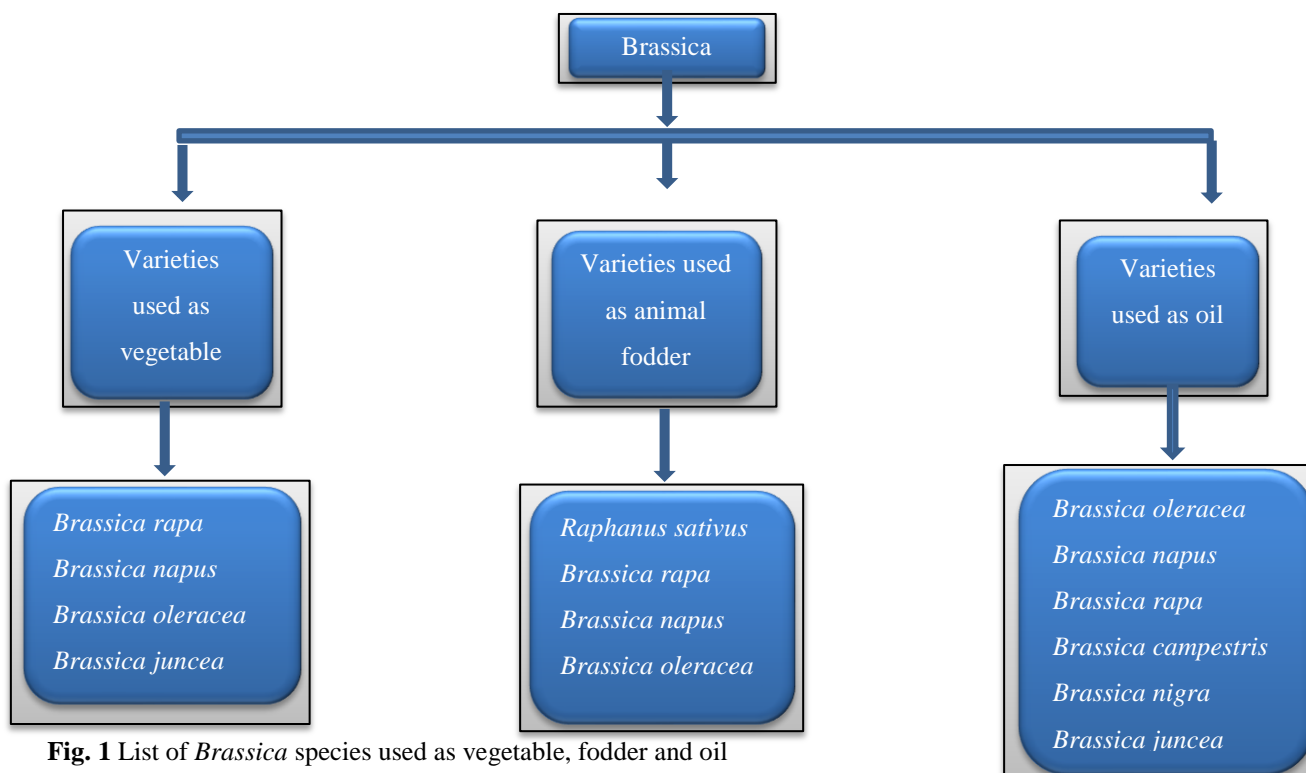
Brassica

Varieties used as vegetable

Varieties used as animal fodder

Varieties used as oil

Brassica rapa
Brassica napus
Brassica oleracea
Brassica juncea

Raphanus sativus
Brassica rapa
Brassica napus
Brassica oleracea

Brassica oleracea
Brassica napus
Brassica rapa
Brassica campestris
Brassica nigra
Brassica juncea

**Fig. 1** List of *Brassica* species used as vegetable, fodder and oil